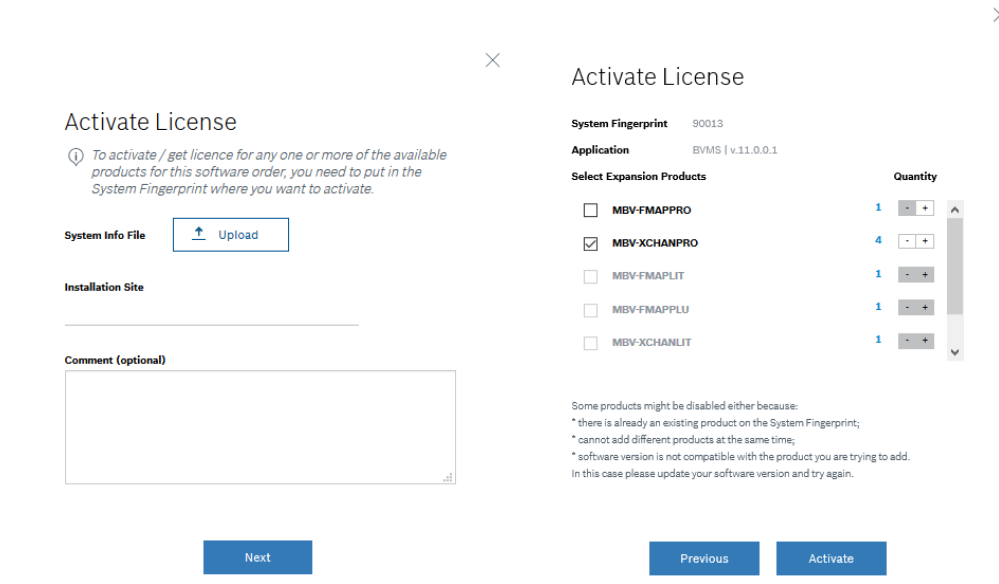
Activate License

To activate / get licence for any one or more of the available products for this software order, you need to put in the System Fingerprint where you want to activate.

System Info File
Upload

Installation Site

Comment (optional)

Next

Activate License

System Fingerprint 90013

Application BVMS | v.11.0.0.1

Select Expansion Products

Quantity

| Product | Quantity |
|---|---|
| MBV-FMAPPRO | 1 - + |
| MBV-XCHANPRO | 4 - + |
| MBV-FMAPLIT | 1 - + |
| MBV-FMAPPLU | 1 - + |
| MBV-XCHANLIT | 1 - + |

Some products might be disabled either because:
* there is already an existing product on the System Fingerprint;
* cannot add different products at the same time;
* software version is not compatible with the product you are trying to add.
In this case please update your software version and try again.

Previous
Activate